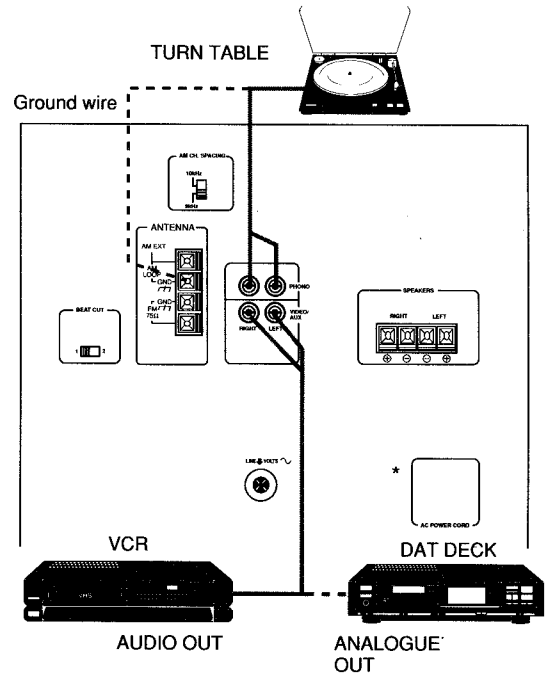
TURN TABLE

Ground wire

AM CH. SPACING
10kHz
9kHz

ANTENNA
AM EXT
AM LOOP
GND
GND
FM
75Ω

BEAT CUT
1 2

PHONO
VIDEO/AUX
RIGHT
LEFT

SPEAKERS
RIGHT LEFT
⊕ ⊖ ⊖ ⊕

LINE VOLTS ∿

*

AC POWER CORD

VCR
DAT DECK

AUDIO OUT
ANALOGUE OUT